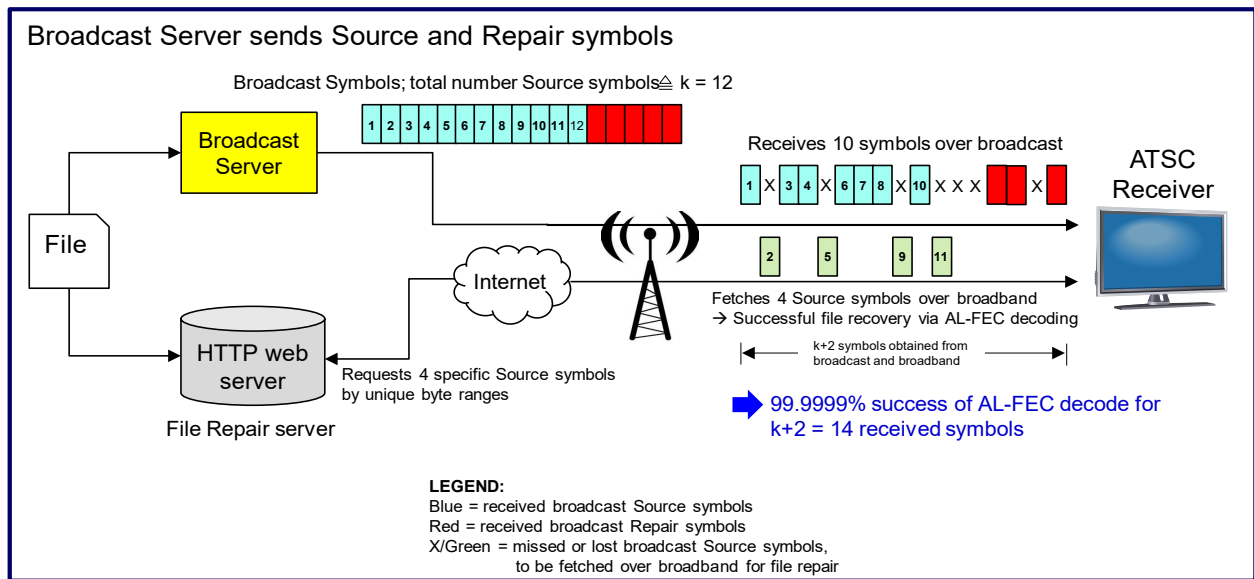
Broadcast Server sends Source and Repair symbols

Broadcast Symbols; total number Source symbols≜ k = 12

Broadcast Server

1 2 3 4 5 6 7 8 9 10 11 12

Receives 10 symbols over broadcast

ATSC Receiver

1 X 3 4 X 6 7 8 X 10 X X X X

File

2 5 9 11

Internet

Fetches 4 Source symbols over broadband
→ Successful file recovery via AL-FEC decoding

k+2 symbols obtained from broadcast and broadband

HTTP web server

Requests 4 specific Source symbols by unique byte ranges

99.9999% success of AL-FEC decode for k+2 = 14 received symbols

File Repair server

LEGEND:
Blue = received broadcast Source symbols
Red = received broadcast Repair symbols
X/Green = missed or lost broadcast Source symbols, to be fetched over broadband for file repair